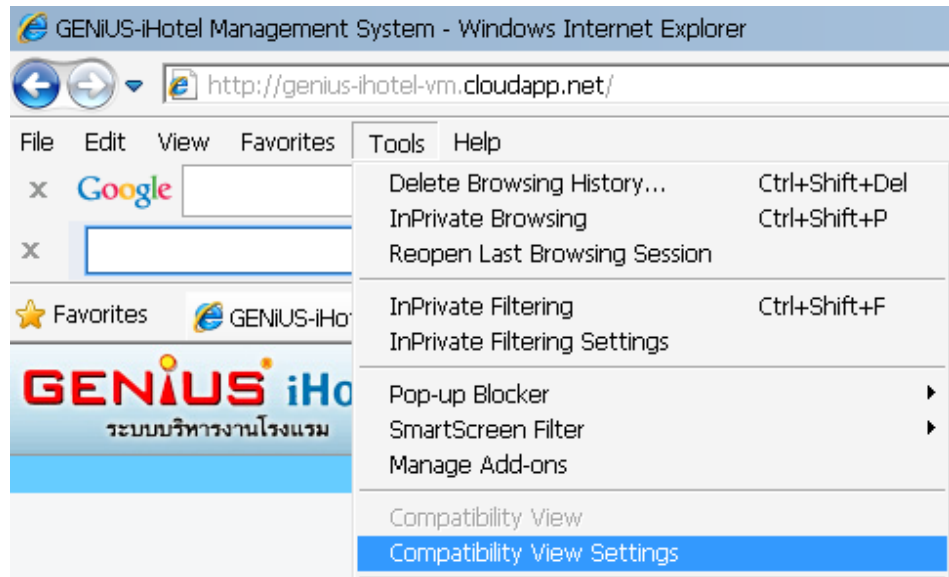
GENiUS-iHotel Management System - Windows Internet Explorer

http://genius-ihotel-vm.cloudapp.net/

File Edit View Favorites Tools Help

x Google

x

Favorites GENiUS-iHo

GENiUS iHo
ระบบบริหารงานโรงแรม

Delete Browsing History... Ctrl+Shift+Del
InPrivate Browsing Ctrl+Shift+P
Reopen Last Browsing Session

InPrivate Filtering Ctrl+Shift+F
InPrivate Filtering Settings

Pop-up Blocker
SmartScreen Filter
Manage Add-ons

Compatibility View
Compatibility View Settings